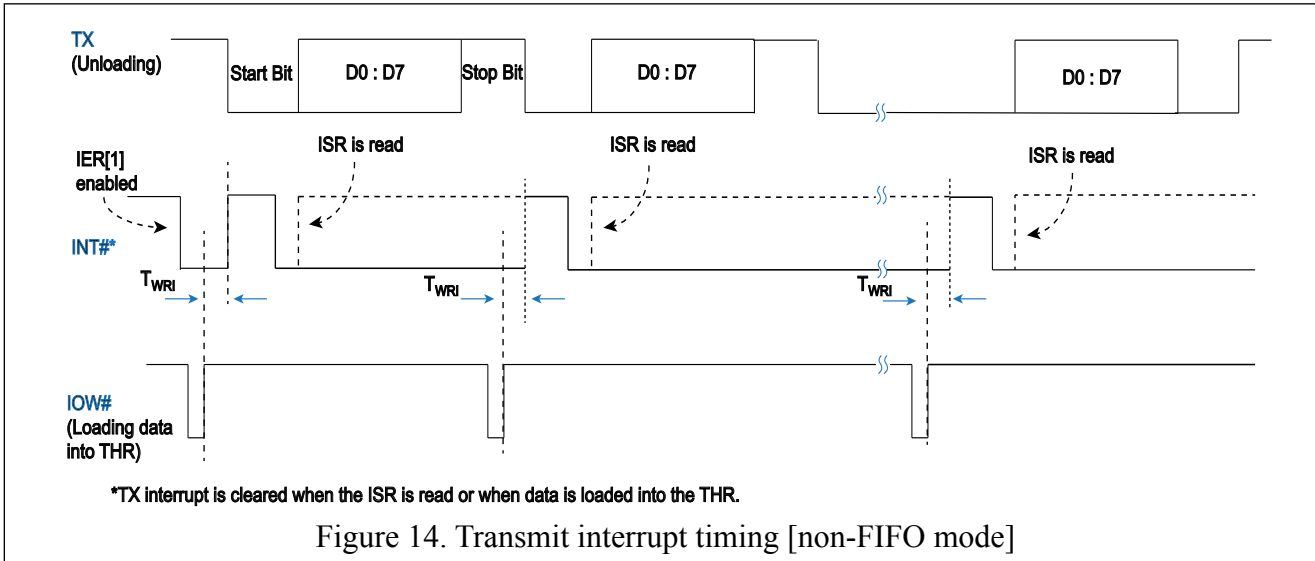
TX
(Unloading)

Start Bit

D0 : D7

Stop Bit

D0 : D7

D0 : D7

ISR is read

ISR is read

ISR is read

IER[1] enabled

INT#*

$T_{WRI}$

$T_{WRI}$

$T_{WRI}$

IOW#
(Loading data into THR)

*TX interrupt is cleared when the ISR is read or when data is loaded into the THR.

Figure 14. Transmit interrupt timing [non-FIFO mode]